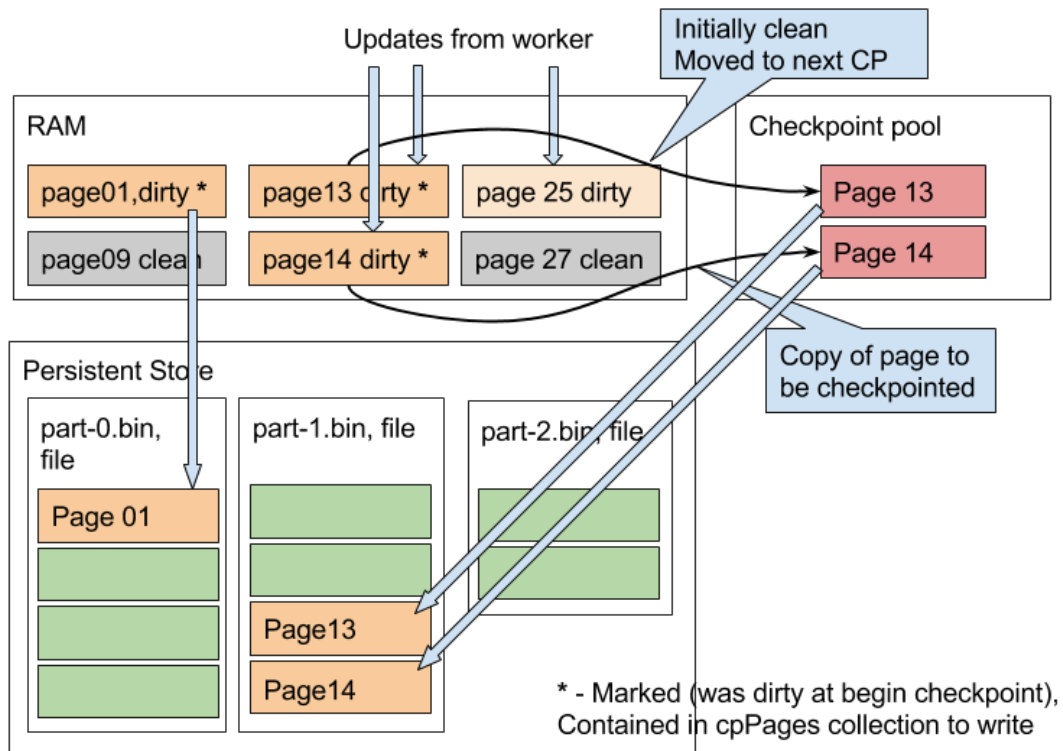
Updates from worker

Initially clean
Moved to next CP

RAM

Checkpoint pool

page01,dirty *

page13 dirty *

page 25 dirty

Page 13

page09 clean

page14 dirty *

page 27 clean

Page 14

Copy of page to be checkpointed

Persistent Store

part-0.bin, file

part-1.bin, file

part-2.bin, file

Page 01

Page13

Page14

* - Marked (was dirty at begin checkpoint), Contained in cpPages collection to write